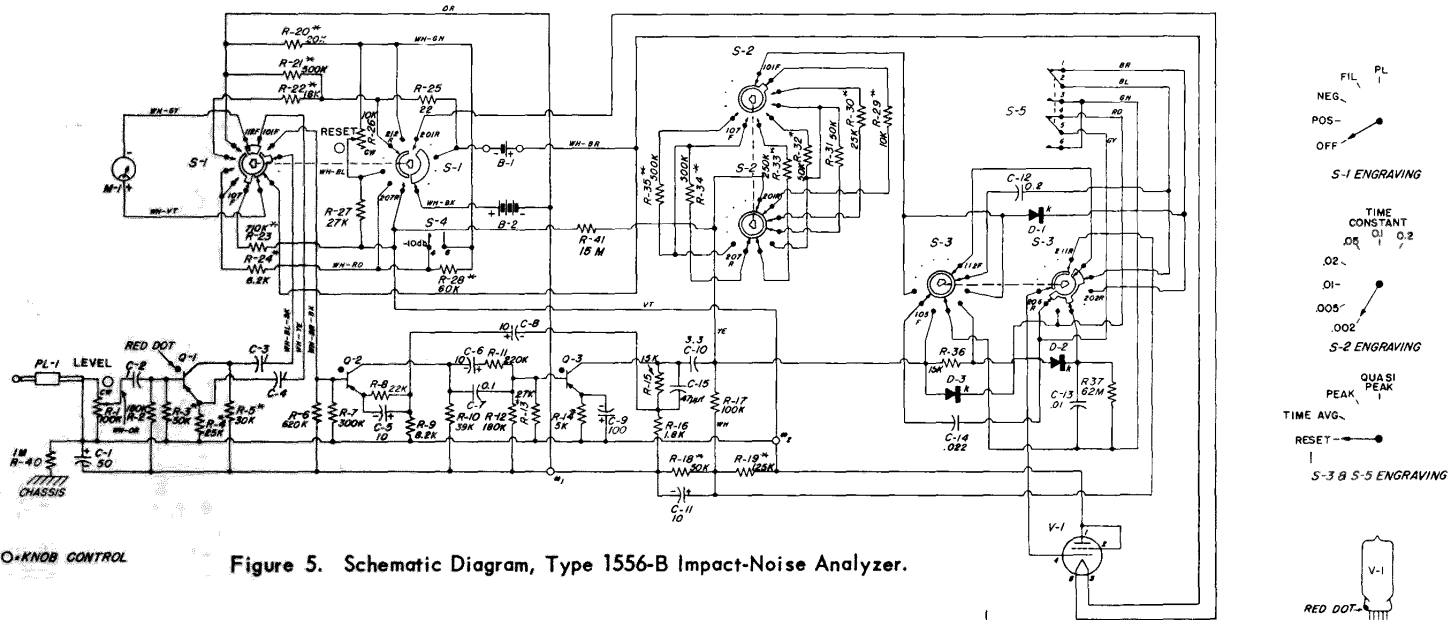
OR
R-20* 20K
WH-GN
R-21* 300K
R-22* 18K
R-25 22
WH-GY
RESET
10K R-26
CW
21R 201R
M-1
S-1
118F 101F
107
S-1
WH-BL
WH-BK
B-1
WH-BR
WH-VT
R-27 27K
207R
S-4
-10db
B-2
R-41 15M
710K* R-23
R-24 6.2K
WH-RD
R-28* 60K
S-2
101F
107
R-35* 300K
300K
R-34*
250K R-33
10K R-32
R-31 50K
25K R-30*
10K R-29*
S-2
201R
207R
S-5
BR
BL
GN
RD
GY
C-12 0.2
D-1
S-3
S-3
112F
211R
105F
206R
202R
VT
YE
C-8 10
3.3 C-10
PL-1
LEVEL
RED DOT
Q-1
C-2
C-3
C-4
Q-2
R-8 22K
C-6 10
R-11 220K
Q-3
15K
R-15
C-15 47μμf
R-17 100K
R-36 15K
D-2
D-3
C-13 .01
R37 62M
CW
R-1 100K
180K R-2
R-3 30K
R-4 25K
R-5* 30K
R-6 620K
R-7 300K
C-5 10
R-9 8.2K
C-7 0.1
R-10 39K
R-12 180K
27K R-13
R-14 5K
C-9 100
R-16 1.8K
WH
C-14 .022
1M R-40
C-1 50
CHASSIS
R-18* 50K
R-19* 125K
C-11 10
V-1
O=KNOB CONTROL
Figure 5. Schematic Diagram, Type 1556-B Impact-Noise Analyzer.
FIL PL
NEG
POS
OFF
S-1 ENGRAVING
TIME CONSTANT
.05 0.1 0.2
.02
.01
.005
.002
S-2 ENGRAVING
PEAK QUASI PEAK
TIME AVG.
RESET
S-3 & S-5 ENGRAVING
V-1
RED DOT